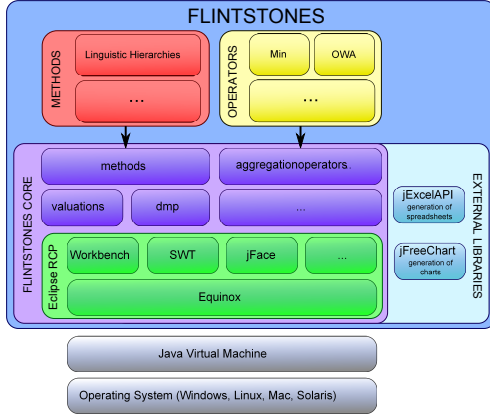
FLINTSTONES

METHODS

Linguistic Hierarchies

...

OPERATORS

Min

OWA

...

FLINTSTONES CORE

methods

aggregationoperators.

valuations

dmp

...

Eclipse RCP

Workbench

SWT

jFace

...

Equinox

EXTERNAL LIBRARIES

jExcelAPI
generation of spreadsheets

jFreeChart
generation of charts

Java Virtual Machine

Operating System (Windows, Linux, Mac, Solaris)